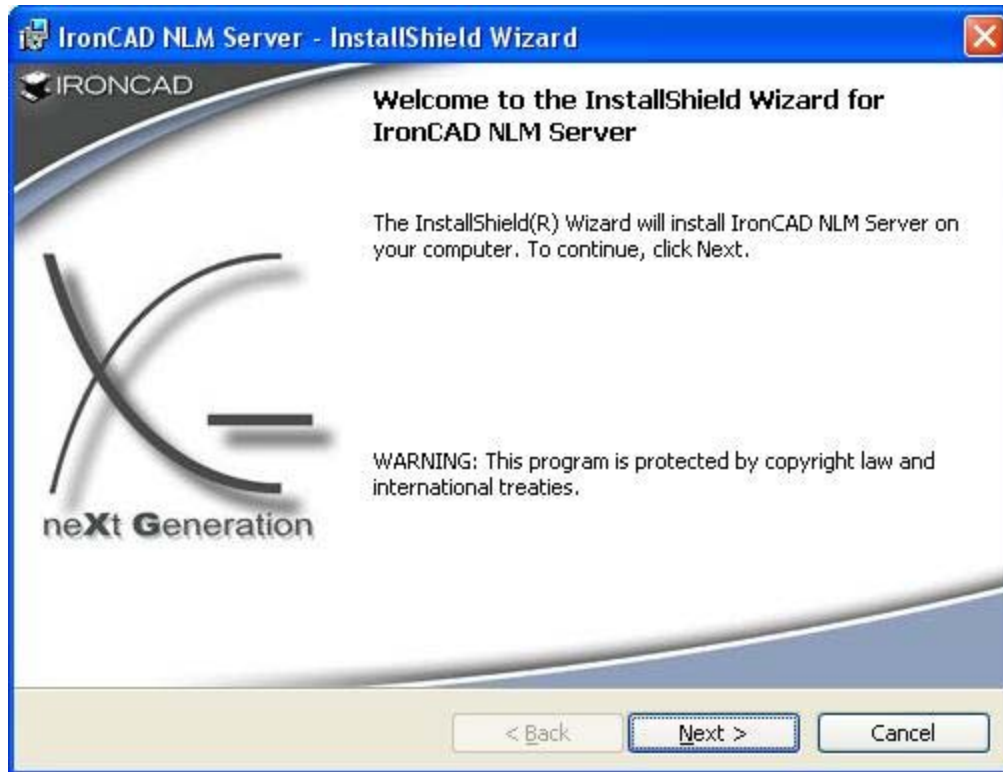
IronCAD NLM Server - InstallShield Wizard

IRONCAD

Welcome to the InstallShield Wizard for IronCAD NLM Server

The InstallShield(R) Wizard will install IronCAD NLM Server on your computer. To continue, click Next.

neXt Generation

WARNING: This program is protected by copyright law and international treaties.

< Back

Next >

Cancel